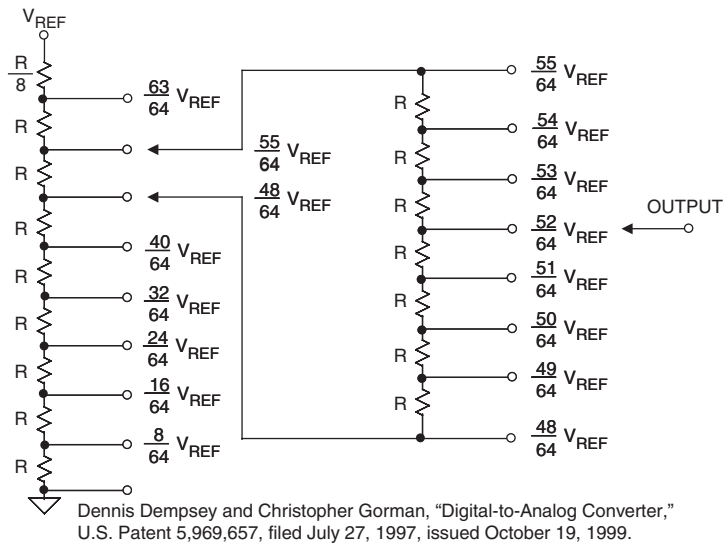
$V_{REF}$

$\frac{R}{8}$

$\frac{63}{64} V_{REF}$

R

$\frac{55}{64} V_{REF}$

R

$\frac{48}{64} V_{REF}$

R

$\frac{40}{64} V_{REF}$

R

$\frac{32}{64} V_{REF}$

R

$\frac{24}{64} V_{REF}$

R

$\frac{16}{64} V_{REF}$

R

$\frac{8}{64} V_{REF}$

R

$\frac{55}{64} V_{REF}$

R

$\frac{54}{64} V_{REF}$

R

$\frac{53}{64} V_{REF}$

R

$\frac{52}{64} V_{REF}$

OUTPUT

R

$\frac{51}{64} V_{REF}$

R

$\frac{50}{64} V_{REF}$

R

$\frac{49}{64} V_{REF}$

R

$\frac{48}{64} V_{REF}$

Dennis Dempsey and Christopher Gorman, "Digital-to-Analog Converter," U.S. Patent 5,969,657, filed July 27, 1997, issued October 19, 1999.